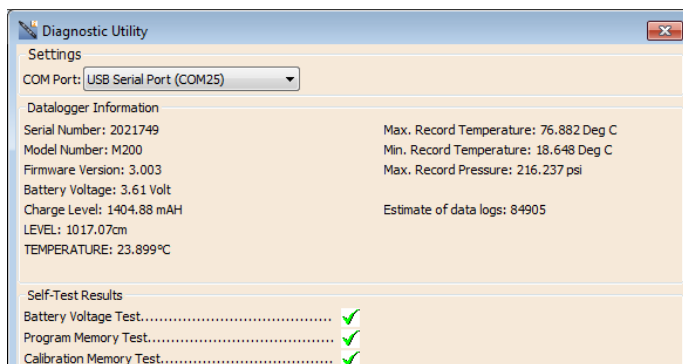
Diagnostic Utility

Settings

COM Port: USB Serial Port (COM25)

Datalogger Information

Serial Number: 2021749
Model Number: M200
Firmware Version: 3.003
Battery Voltage: 3.61 Volt
Charge Level: 1404.88 mAH
LEVEL: 1017.07cm
TEMPERATURE: 23.899°C

Max. Record Temperature: 76.882 Deg C
Min. Record Temperature: 18.648 Deg C
Max. Record Pressure: 216.237 psi

Estimate of data logs: 84905

Self-Test Results

Battery Voltage Test.........................................
Program Memory Test.........................................
Calibration Memory Test.........................................